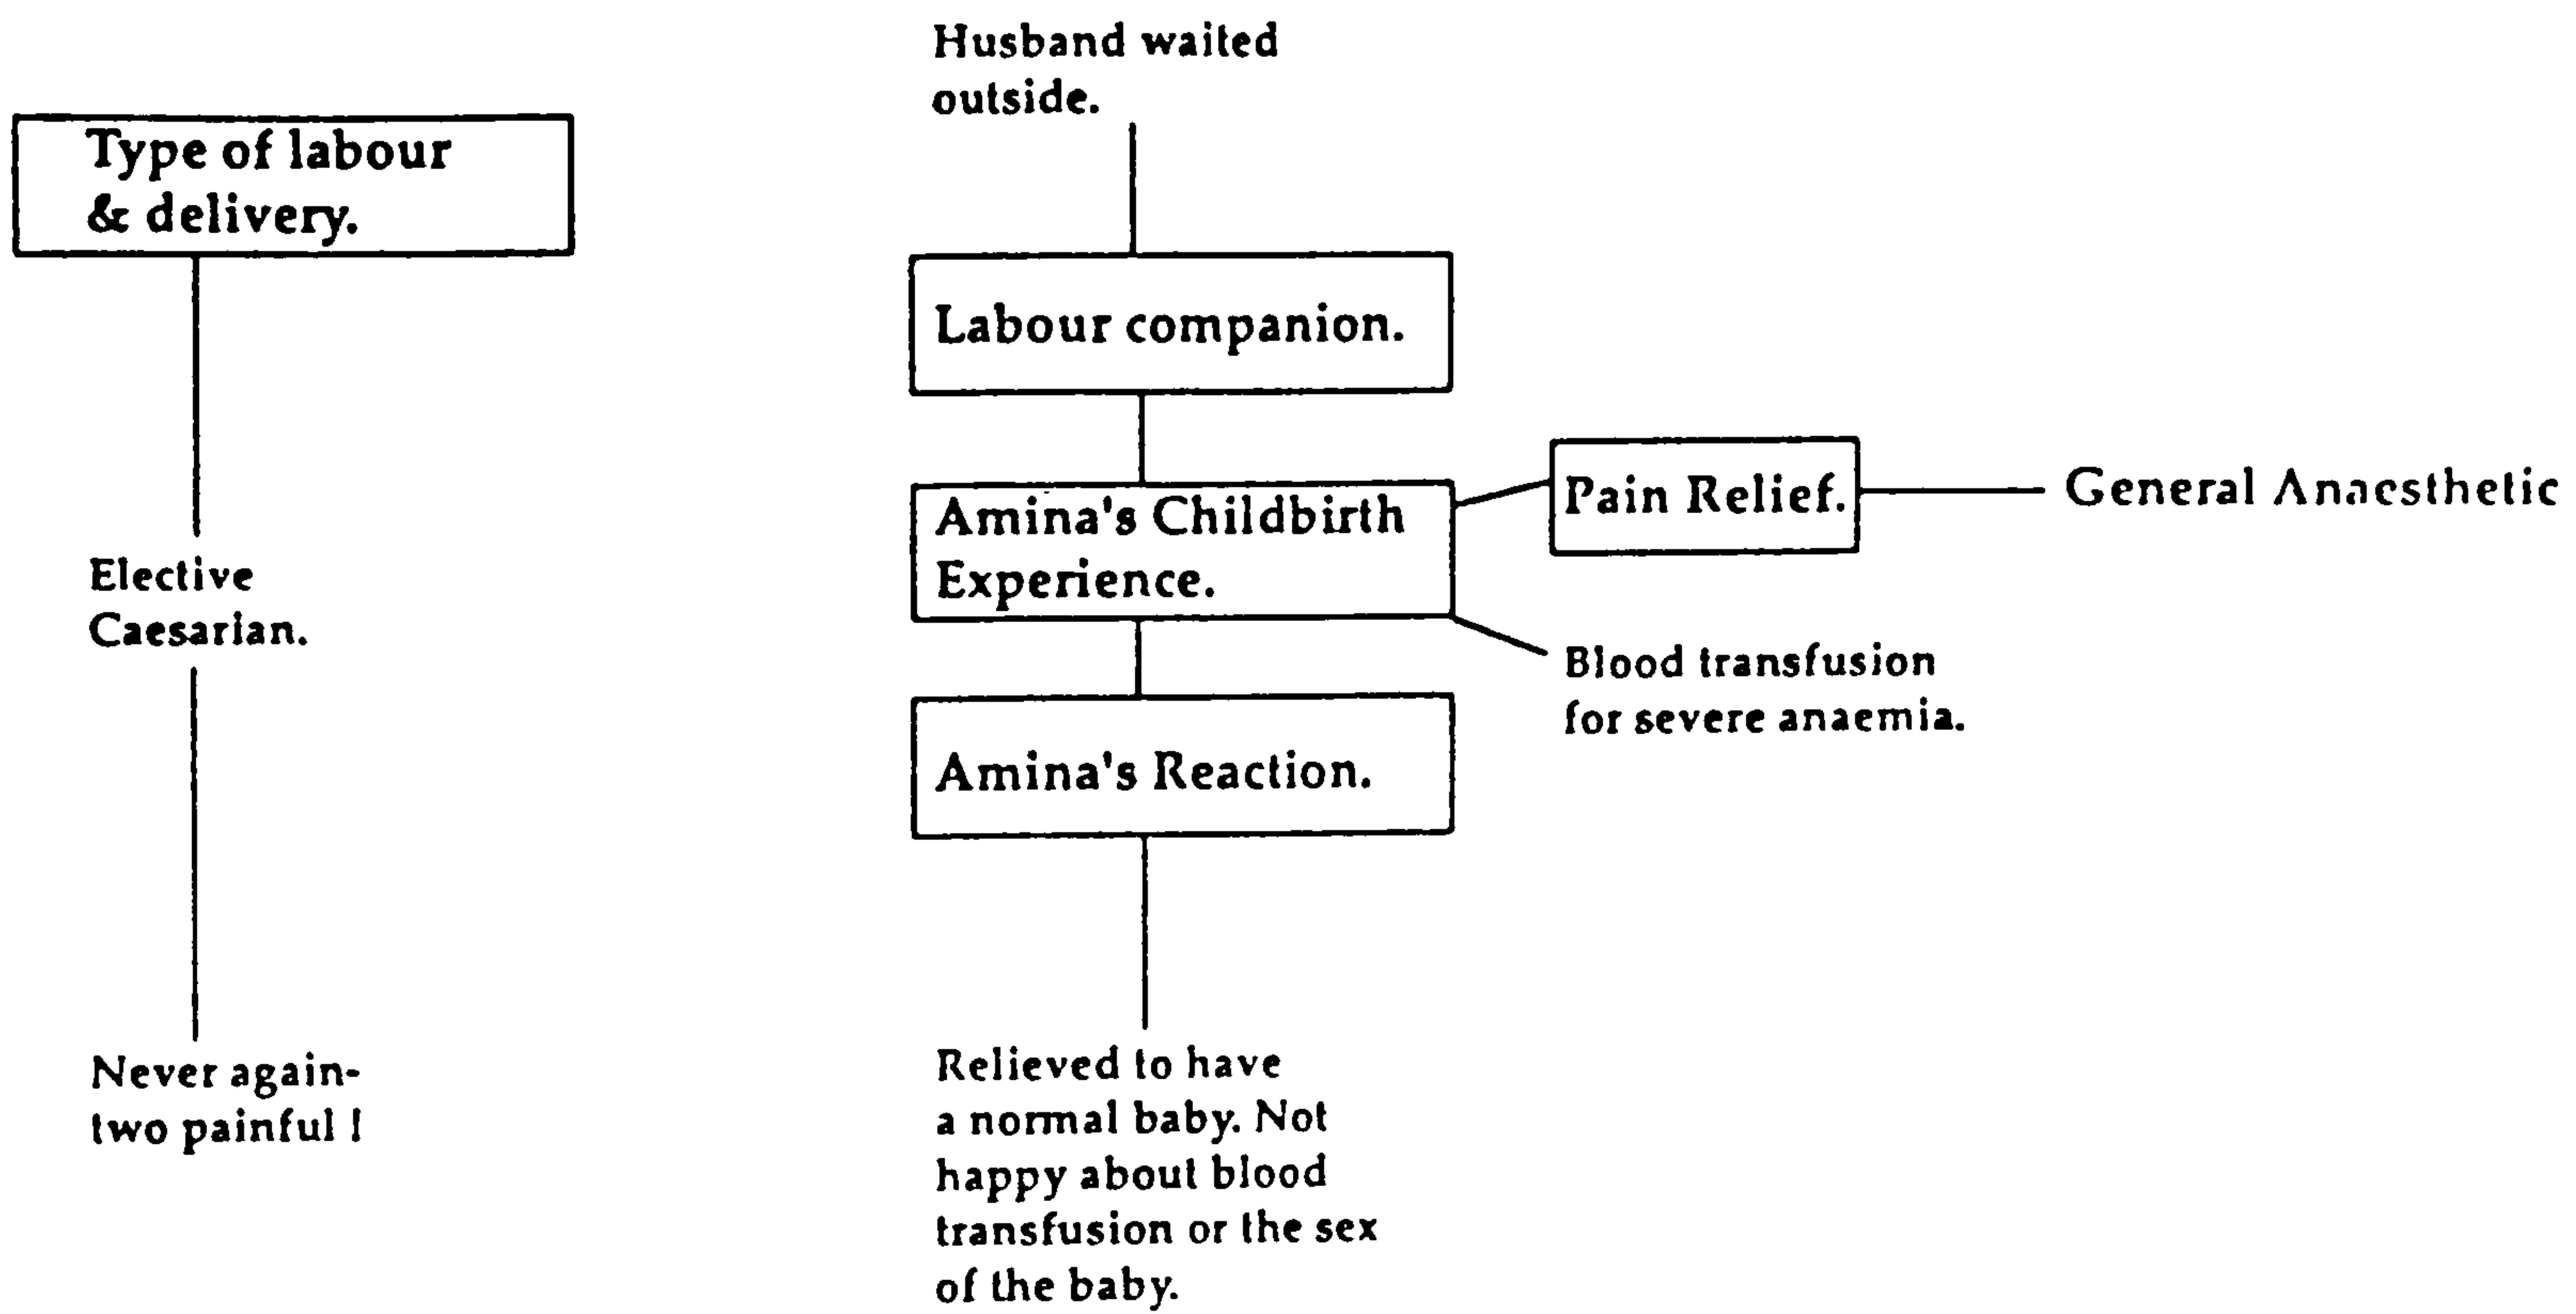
Type of labour & delivery.

Elective Caesarian.

Never again- two painful !

Husband waited outside.

Labour companion.

Amina's Childbirth Experience.

Pain Relief.

General Anaesthetic

Blood transfusion for severe anaemia.

Amina's Reaction.

Relieved to have a normal baby. Not happy about blood transfusion or the sex of the baby.